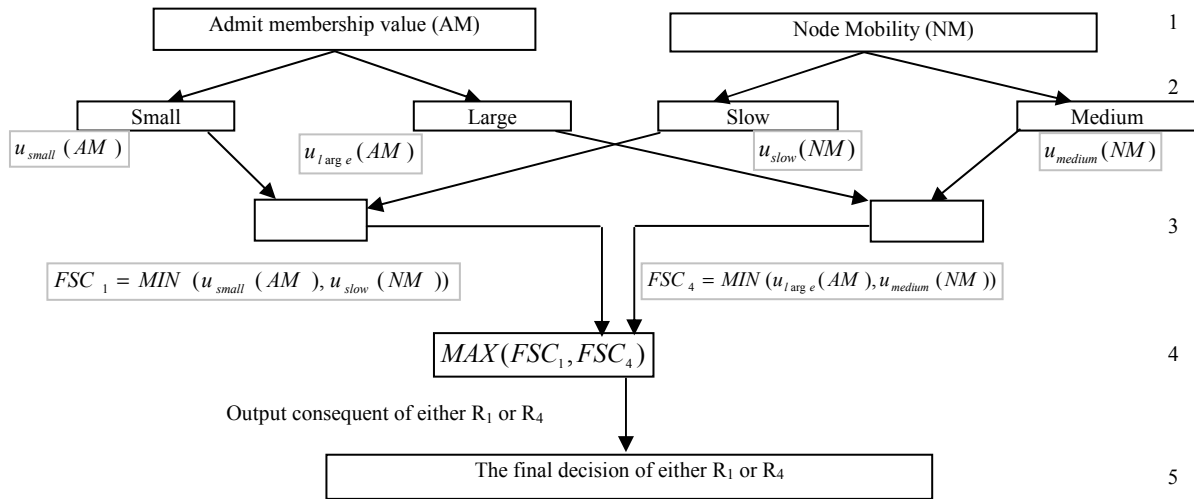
Admit membership value (AM)

Node Mobility (NM)

1

2

Small

Large

Slow

Medium

$u_{small}(AM)$

$u_{l\arg e}(AM)$

$u_{slow}(NM)$

$u_{medium}(NM)$

3

$FSC_1 = MIN(u_{small}(AM), u_{slow}(NM))$

$FSC_4 = MIN(u_{l\arg e}(AM), u_{medium}(NM))$

$MAX(FSC_1, FSC_4)$

4

Output consequent of either R$_1$ or R$_4$

The final decision of either R$_1$ or R$_4$

5